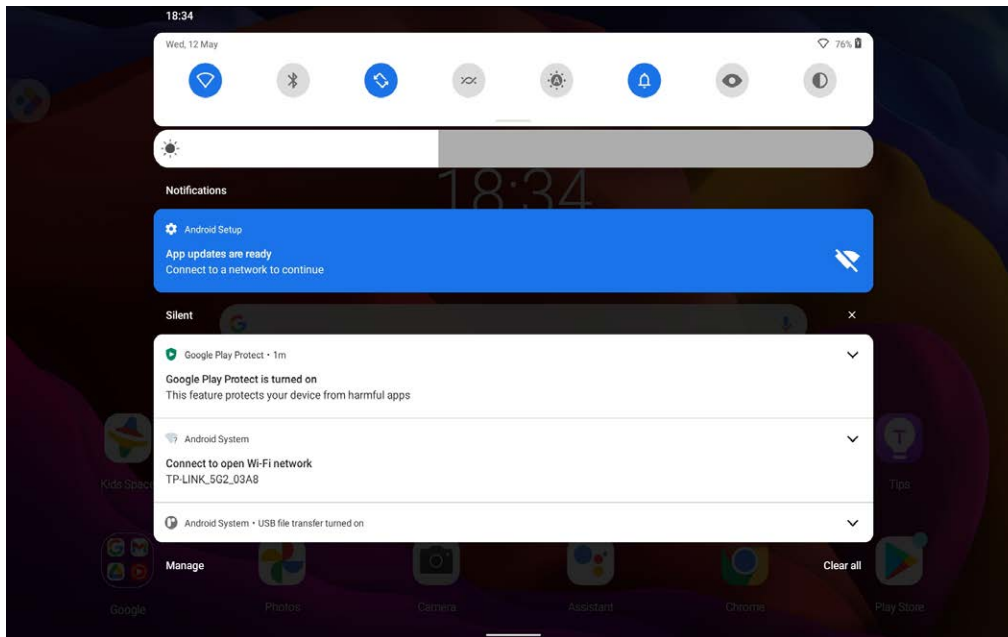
18:34

Wed, 12 May

76%

Notifications

Android Setup

App updates are ready
Connect to a network to continue

Silent

Google Play Protect • 1m

Google Play Protect is turned on
This feature protects your device from harmful apps

Android System

Connect to open Wi-Fi network
TP-LINK_5G2_03A8

Android System • USB file transfer turned on

Manage

Clear all

18:34

Kids Space

Tips

Google

Photos

Camera

Assistant

Chrome

Play Store